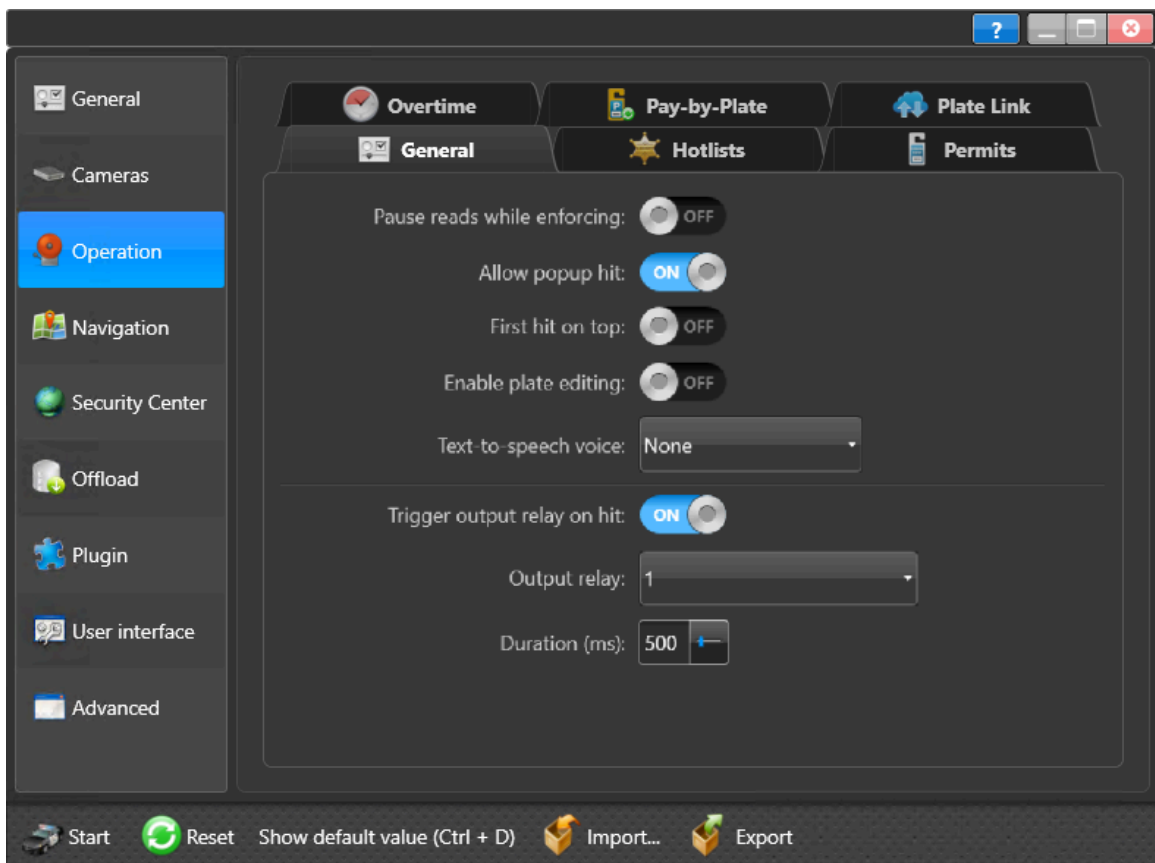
?

General
Cameras
Operation
Navigation
Security Center
Offload
Plugin
User interface
Advanced

Overtime
Pay-by-Plate
Plate Link
General
Hotlists
Permits

Pause reads while enforcing: OFF
Allow popup hit: ON
First hit on top: OFF
Enable plate editing: OFF
Text-to-speech voice: None
Trigger output relay on hit: ON
Output relay: 1
Duration (ms): 500

Start Reset Show default value (Ctrl + D) Import... Export